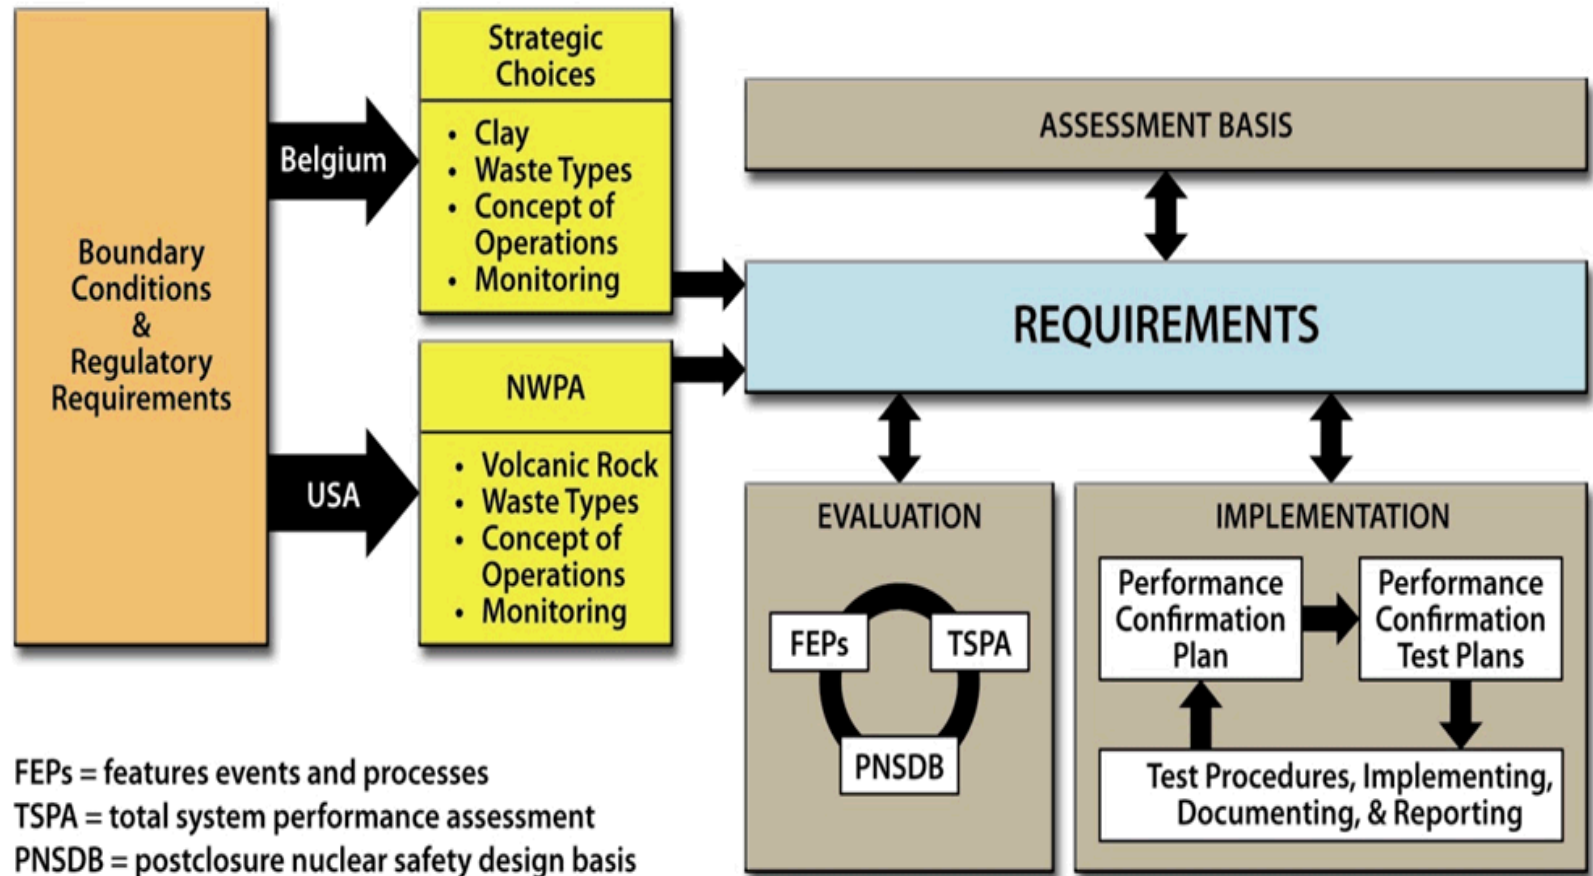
Boundary Conditions & Regulatory Requirements

Belgium

USA

Strategic Choices

• Clay
• Waste Types
• Concept of Operations
• Monitoring

NWPA

• Volcanic Rock
• Waste Types
• Concept of Operations
• Monitoring

ASSESSMENT BASIS

REQUIREMENTS

EVALUATION

FEPs

TSPA

PNSDB

IMPLEMENTATION

Performance Confirmation Plan

Performance Confirmation Test Plans

Test Procedures, Implementing, Documenting, & Reporting

FEPs = features events and processes
TSPA = total system performance assessment
PNSDB = postclosure nuclear safety design basis